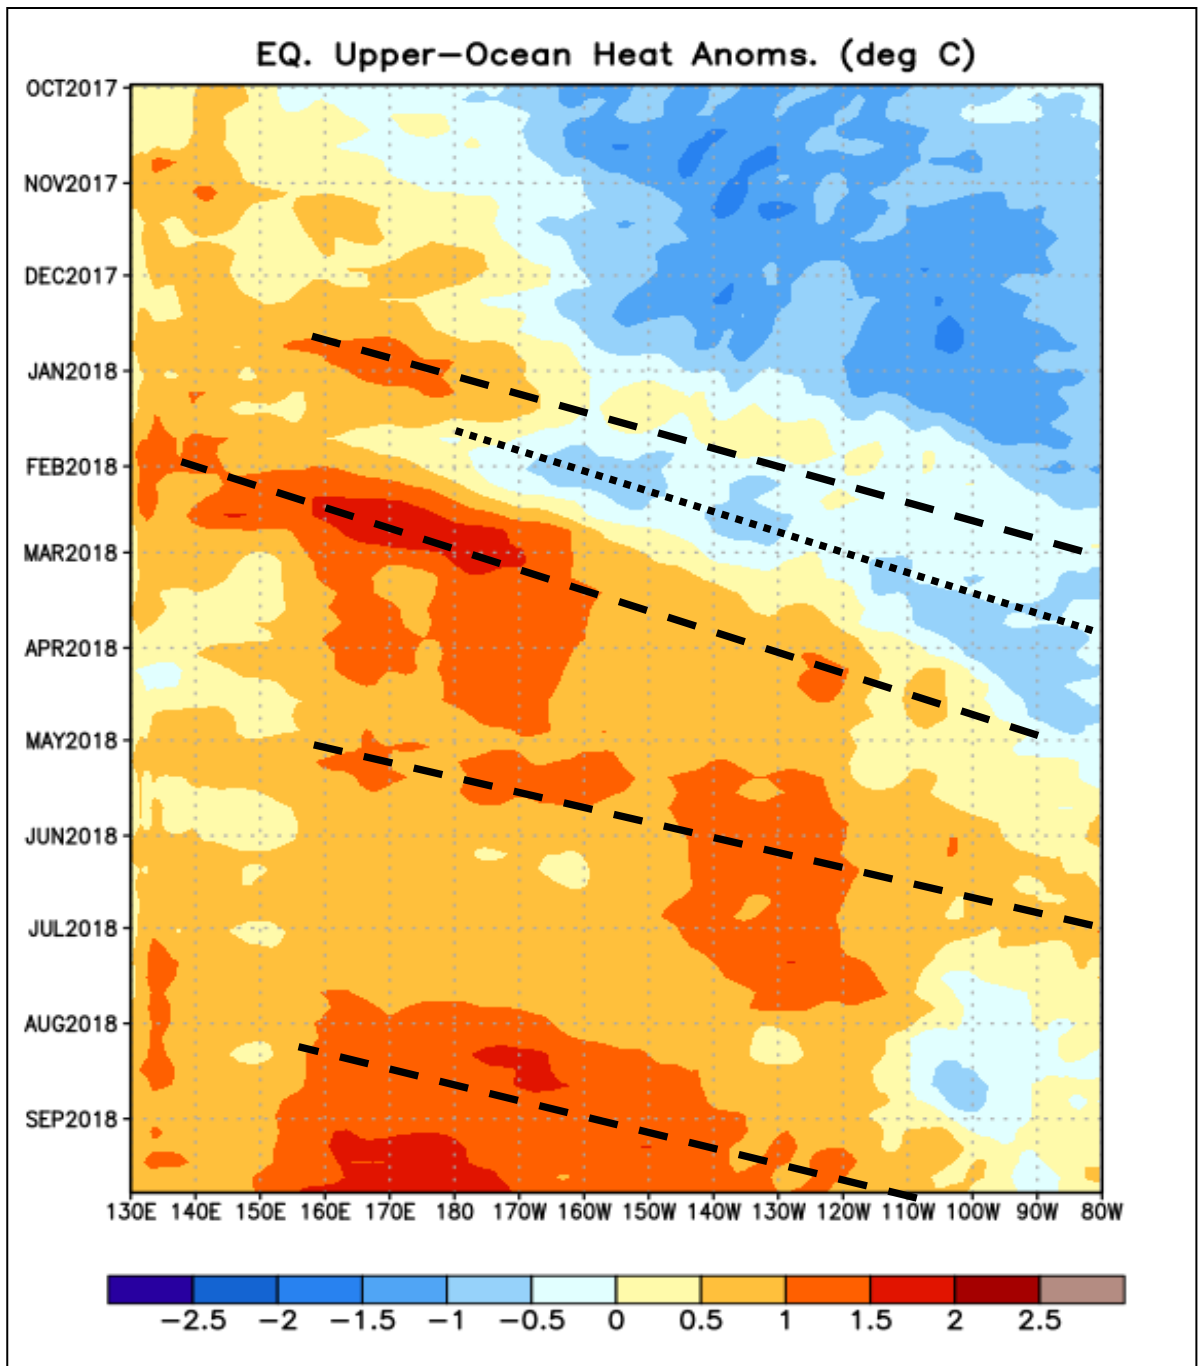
EQ. Upper–Ocean Heat Anoms. (deg C)

OCT2017
NOV2017
DEC2017
JAN2018
FEB2018
MAR2018
APR2018
MAY2018
JUN2018
JUL2018
AUG2018
SEP2018

130E 140E 150E 160E 170E 180 170W 160W 150W 140W 130W 120W 110W 100W 90W 80W

−2.5 −2 −1.5 −1 −0.5 0 0.5 1 1.5 2 2.5